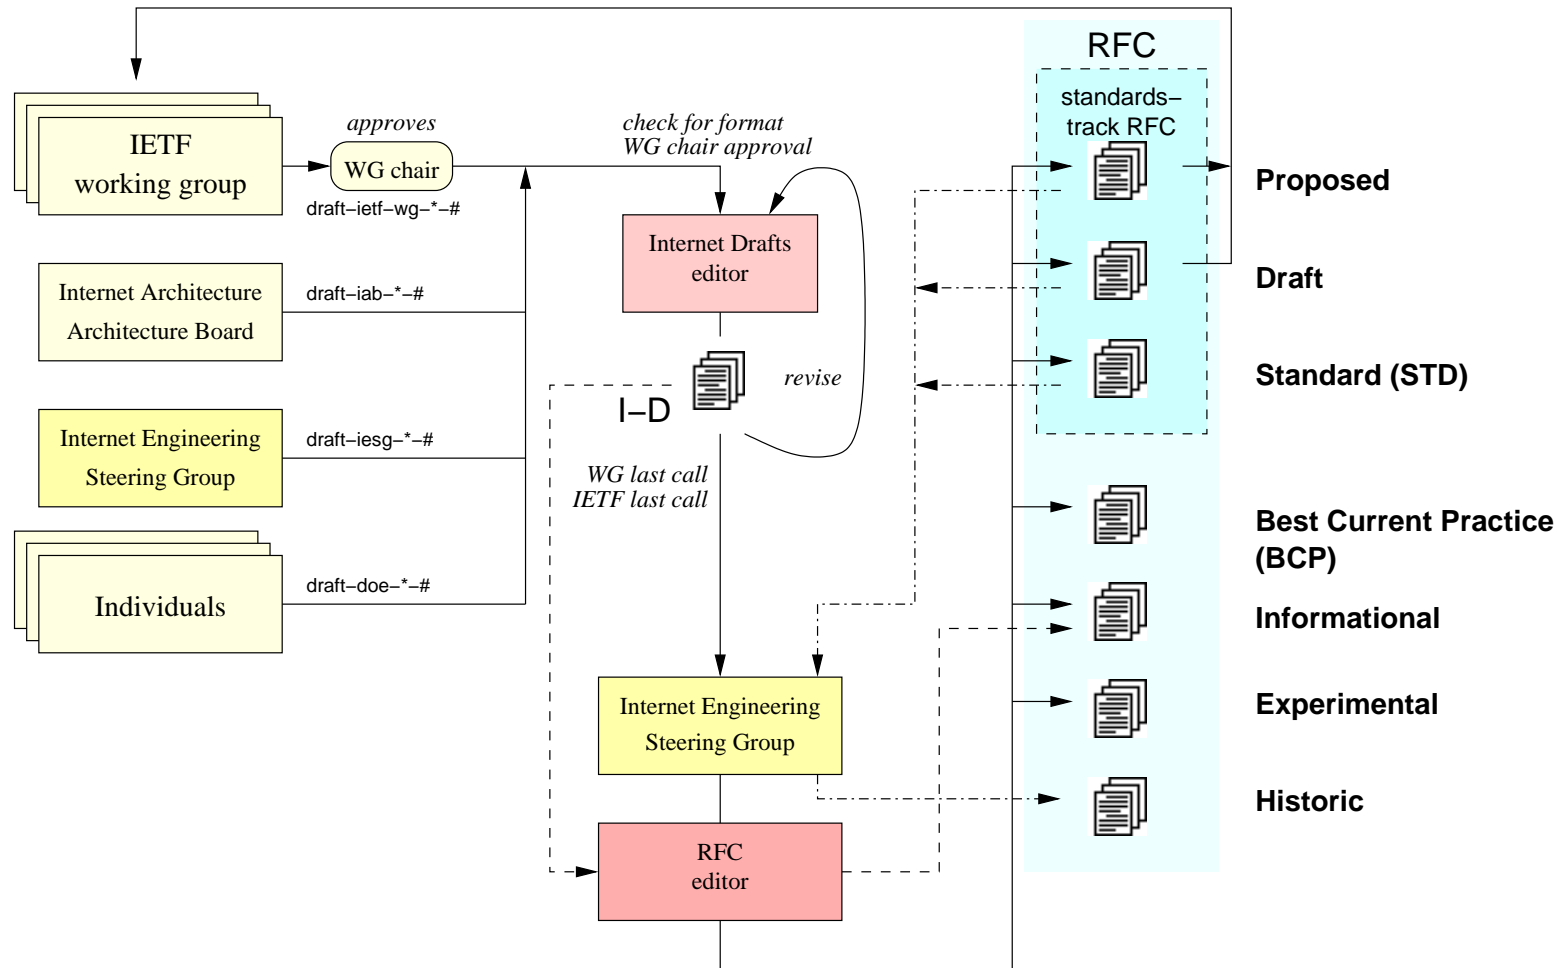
IETF working group

approves

WG chair

draft–ietf–wg–*–#

Internet Architecture Architecture Board

draft–iab–*–#

Internet Engineering Steering Group

draft–iesg–*–#

Individuals

draft–doe–*–#

check for format
WG chair approval

Internet Drafts editor

I–D

revise

WG last call
IETF last call

Internet Engineering Steering Group

RFC editor

RFC

standards–track RFC

Proposed

Draft

Standard (STD)

Best Current Practice (BCP)

Informational

Experimental

Historic